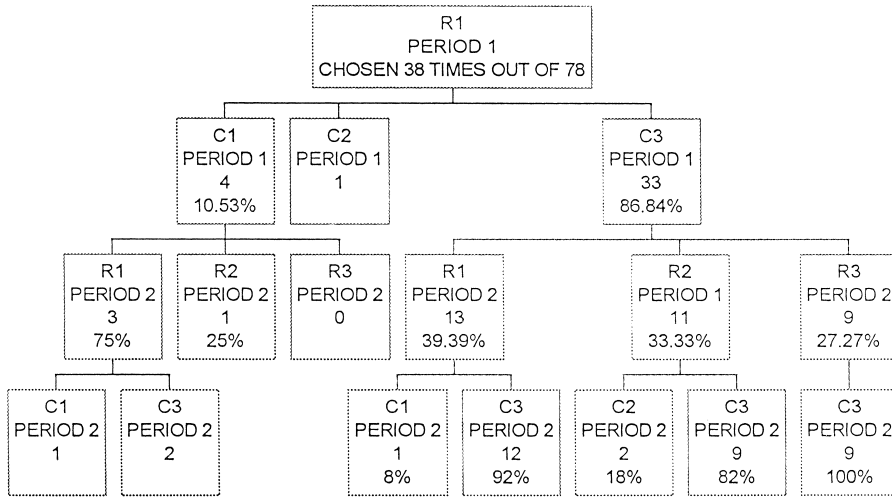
R1
PERIOD 1
CHOSEN 38 TIMES OUT OF 78

C1
PERIOD 1
4
10.53%

C2
PERIOD 1
1

C3
PERIOD 1
33
86.84%

R1
PERIOD 2
3
75%

R2
PERIOD 2
1
25%

R3
PERIOD 2
0

R1
PERIOD 2
13
39.39%

R2
PERIOD 1
11
33.33%

R3
PERIOD 2
9
27.27%

C1
PERIOD 2
1

C3
PERIOD 2
2

C1
PERIOD 2
1
8%

C3
PERIOD 2
12
92%

C2
PERIOD 2
2
18%

C3
PERIOD 2
9
82%

C3
PERIOD 2
9
100%